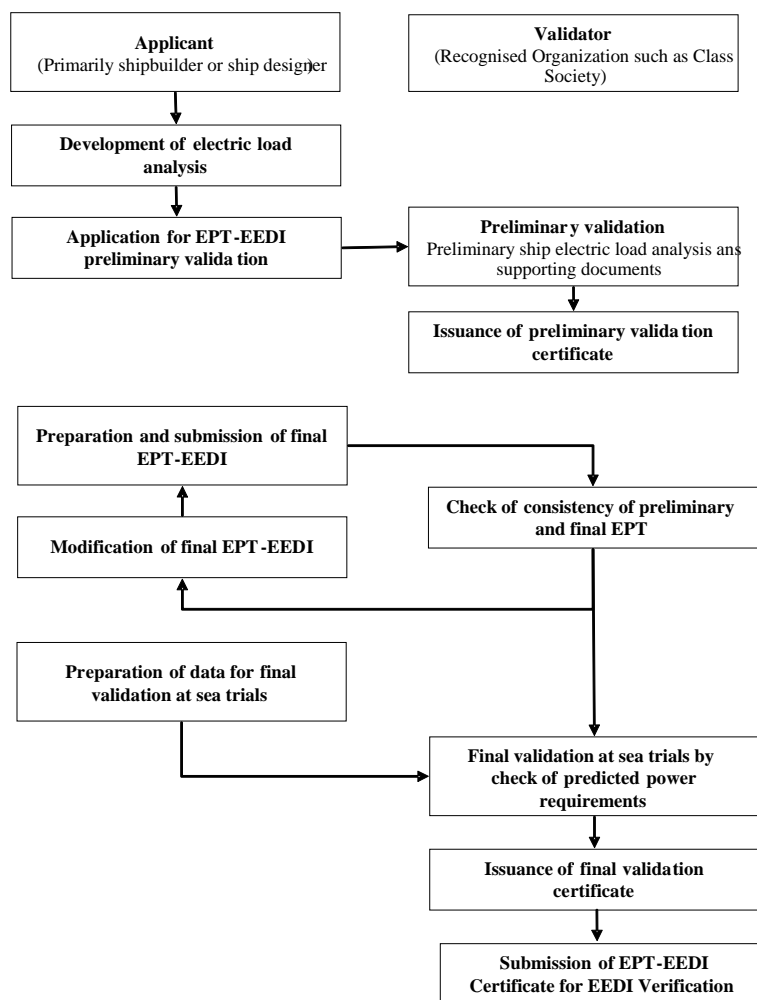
**Applicant**
(Primarily shipbuilder or ship designer)

**Validator**
(Recognised Organization such as Class Society)

**Development of electric load analysis**

**Application for EPT-EEDI preliminary validation**

**Preliminary validation**
Preliminary ship electric load analysis ans supporting documents

**Issuance of preliminary validation certificate**

**Preparation and submission of final EPT-EEDI**

**Check of consistency of preliminary and final EPT**

**Modification of final EPT-EEDI**

**Preparation of data for final validation at sea trials**

**Final validation at sea trials by check of predicted power requirements**

**Issuance of final validation certificate**

**Submission of EPT-EEDI Certificate for EEDI Verification**